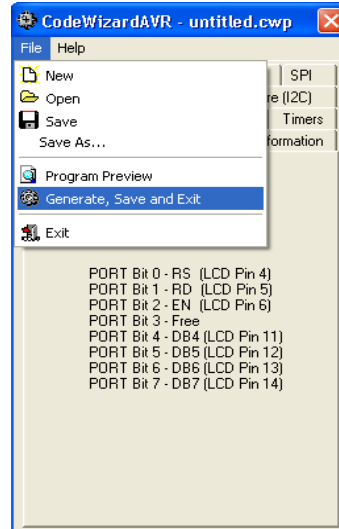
CodeWizardAVR - untitled.cwp
File Help
New
Open
Save
Save As...
Program Preview
Generate, Save and Exit
Exit
SPI
re (I2C)
Timers
formation

PORT Bit 0 - RS (LCD Pin 4)
PORT Bit 1 - RD (LCD Pin 5)
PORT Bit 2 - EN (LCD Pin 6)
PORT Bit 3 - Free
PORT Bit 4 - DB4 (LCD Pin 11)
PORT Bit 5 - DB5 (LCD Pin 12)
PORT Bit 6 - DB6 (LCD Pin 13)
PORT Bit 7 - DB7 (LCD Pin 14)